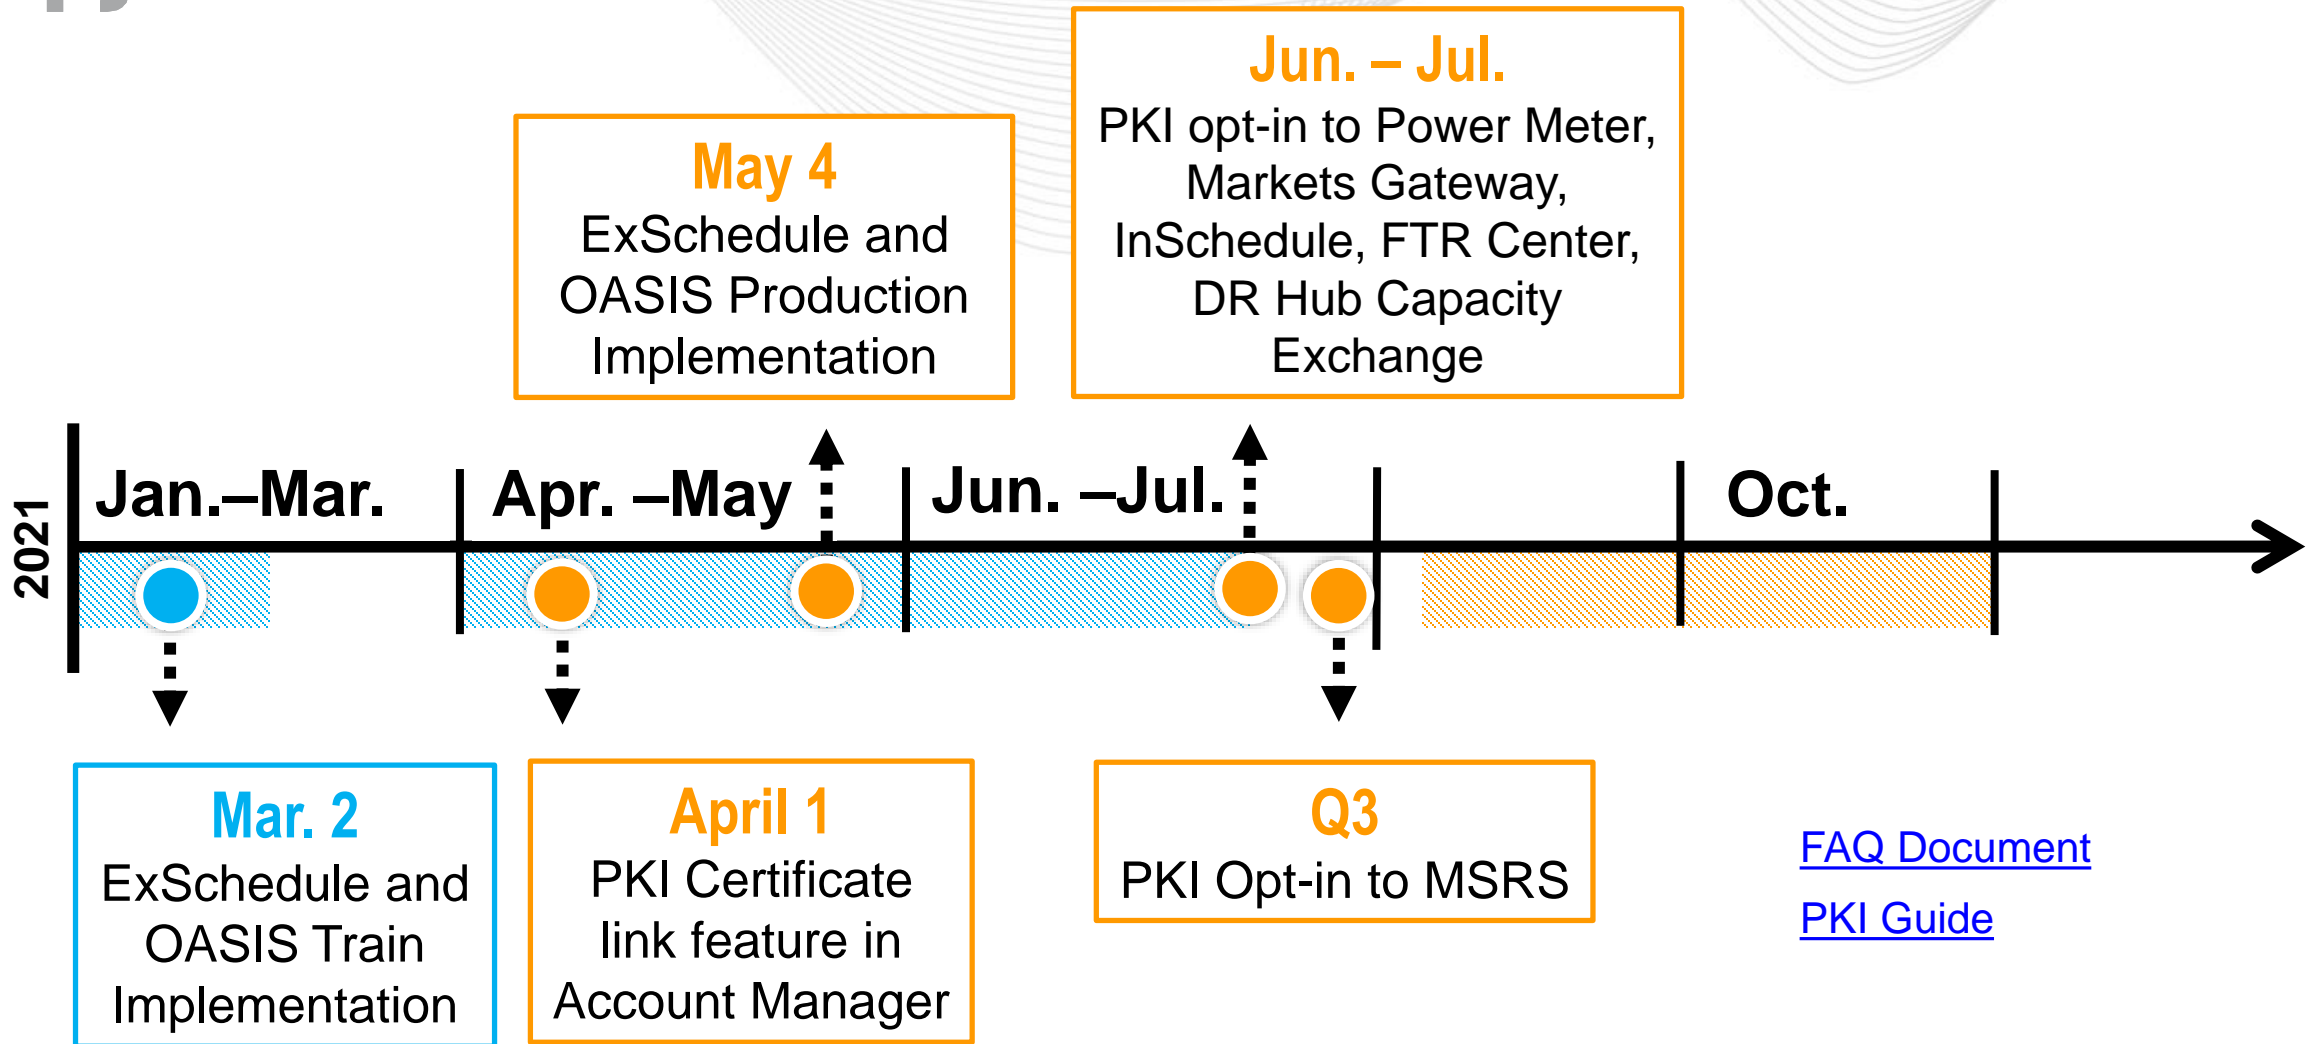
May 4
ExSchedule and OASIS Production Implementation

Jun. – Jul.
PKI opt-in to Power Meter, Markets Gateway, InSchedule, FTR Center, DR Hub Capacity Exchange

2021

Jan.–Mar.

Apr. –May

Jun. –Jul.

Oct.

Mar. 2
ExSchedule and OASIS Train Implementation

April 1
PKI Certificate link feature in Account Manager

Q3
PKI Opt-in to MSRS

FAQ Document

PKI Guide